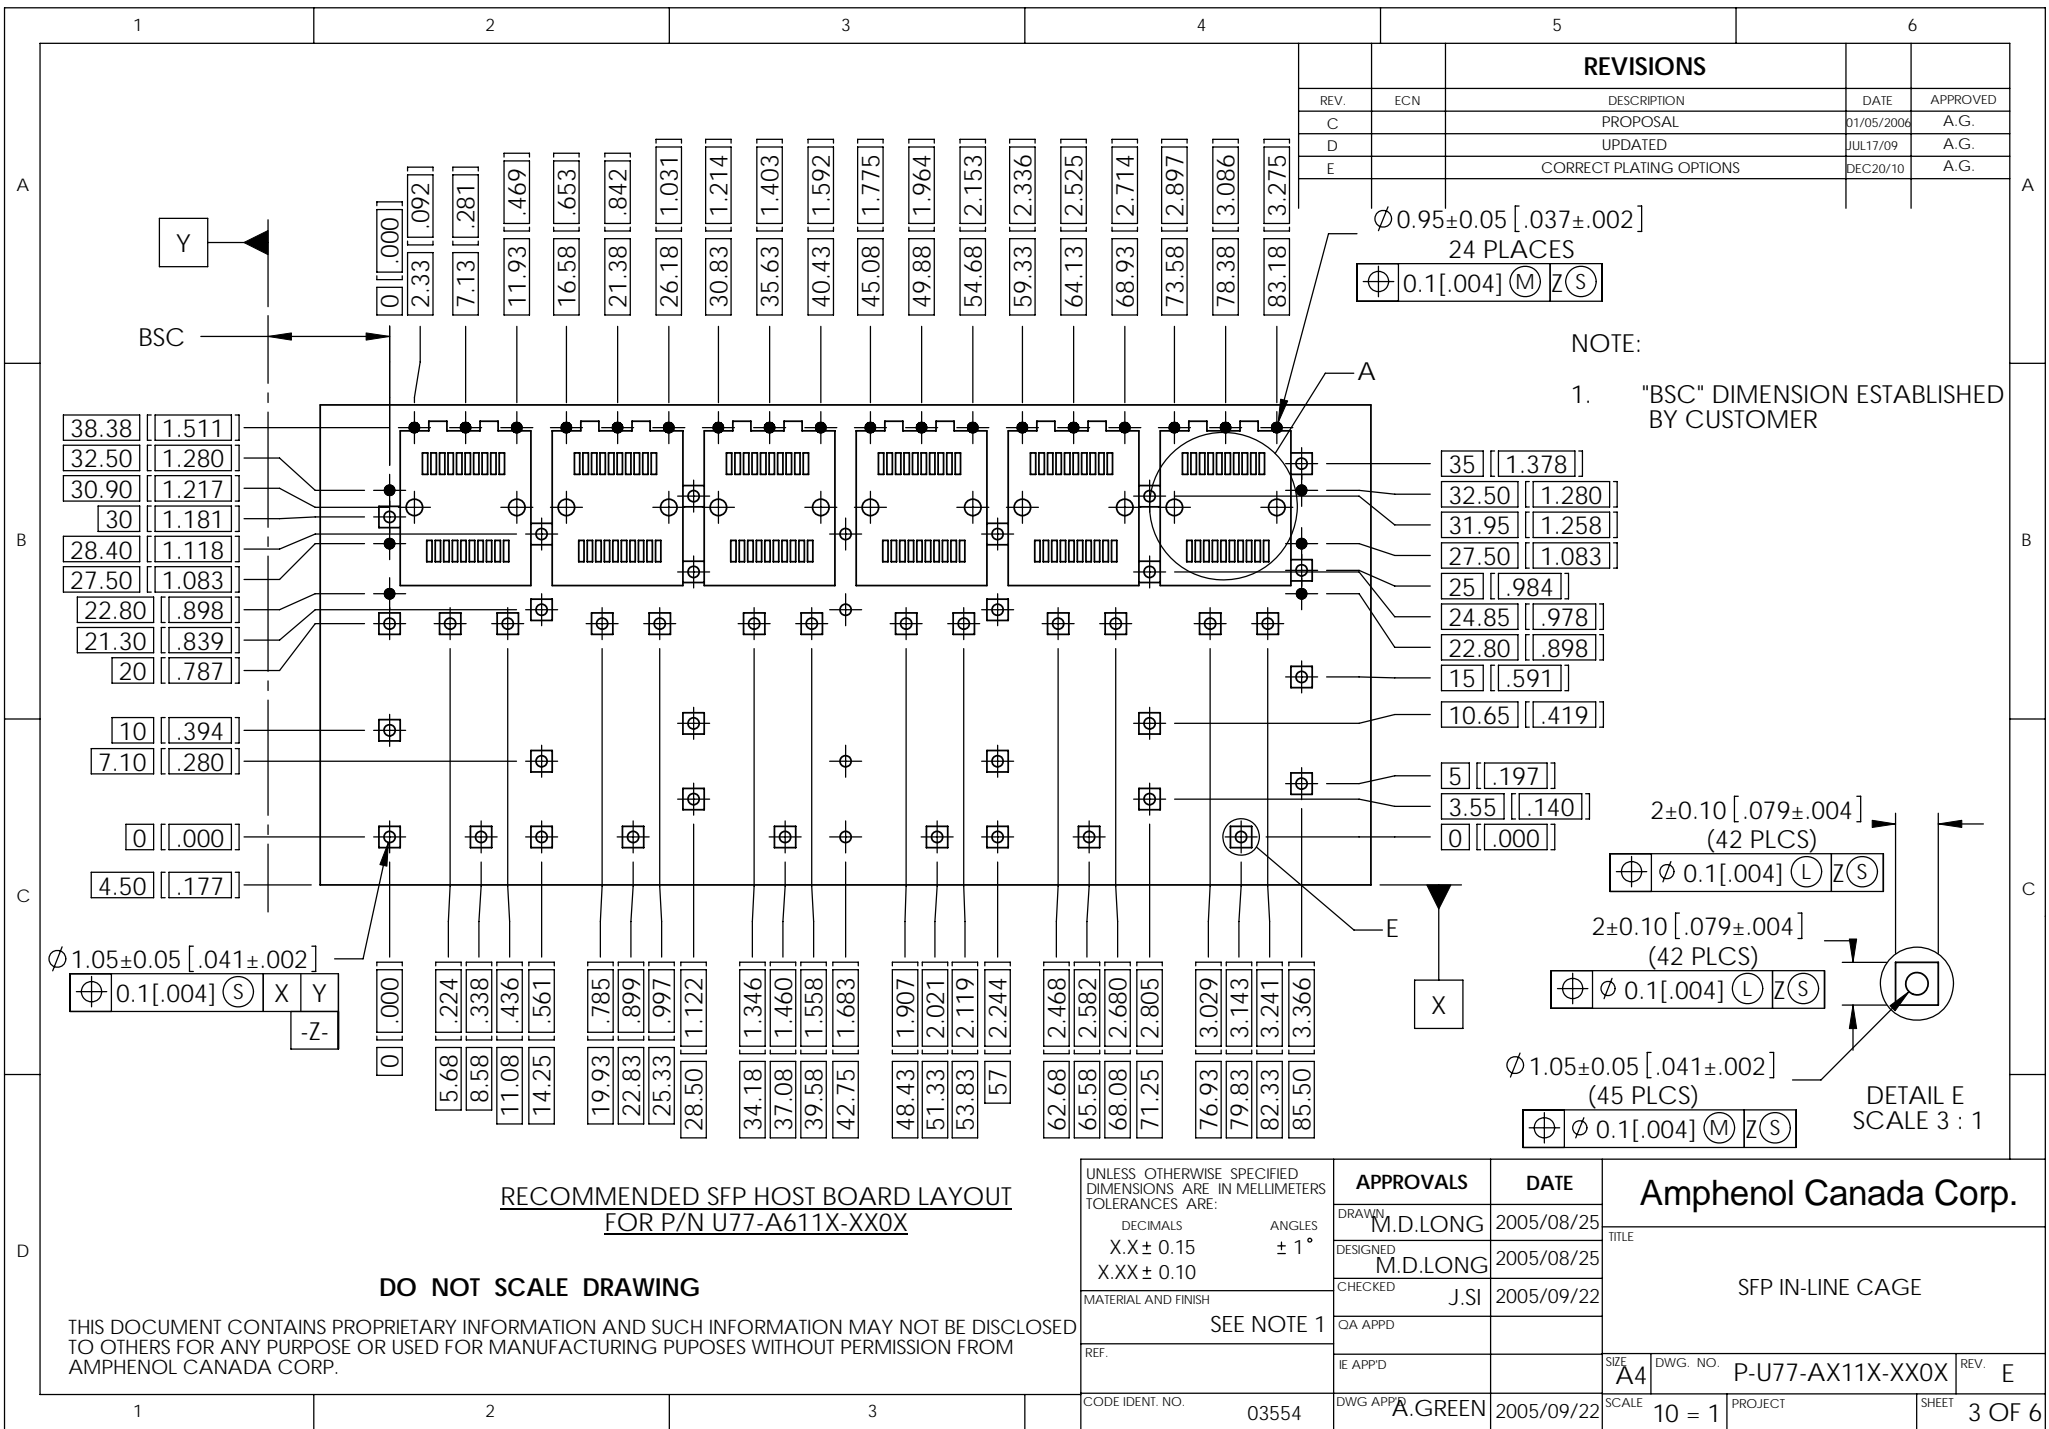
1 2 3 4 5 6

REVISIONS

| REV. | ECN | DESCRIPTION | DATE | APPROVED |
|---|---|---|---|---|
| C | | PROPOSAL | 01/05/2006 | A.G. |
| D | | UPDATED | JUL17/09 | A.G. |
| E | | CORRECT PLATING OPTIONS | DEC20/10 | A.G. |

A

0 [.000] 2.33 [.092] 7.13 [.281] 11.93 [.469] 16.58 [.653] 21.38 [.842] 26.18 [1.031] 30.83 [1.214] 35.63 [1.403] 40.43 [1.592] 45.08 [1.775] 49.88 [1.964] 54.68 [2.153] 59.33 [2.336] 64.13 [2.525] 68.93 [2.714] 73.58 [2.897] 78.38 [3.086] 83.18 [3.275]

Y

BSC

$\varnothing$0.95±0.05 [.037±.002]
24 PLACES
⌖ 0.1[.004] Ⓜ Z Ⓢ

NOTE:

1. "BSC" DIMENSION ESTABLISHED BY CUSTOMER

A

B

38.38 [1.511]
32.50 [1.280]
30.90 [1.217]
30 [1.181]
28.40 [1.118]
27.50 [1.083]
22.80 [.898]
21.30 [.839]
20 [.787]
10 [.394]
7.10 [.280]
0 [.000]
4.50 [.177]

35 [1.378]
32.50 [1.280]
31.95 [1.258]
27.50 [1.083]
25 [.984]
24.85 [.978]
22.80 [.898]
15 [.591]
10.65 [.419]
5 [.197]
3.55 [.140]
0 [.000]

2±0.10 [.079±.004]
(42 PLCS)
⌖ $\varnothing$ 0.1[.004] Ⓛ Z Ⓢ

C

E

2±0.10 [.079±.004]
(42 PLCS)
⌖ $\varnothing$ 0.1[.004] Ⓛ Z Ⓢ

$\varnothing$1.05±0.05 [.041±.002]
⌖ 0.1[.004] Ⓢ X Y
-Z-

X

0 [.000] 5.68 [.224] 8.58 [.338] 11.08 [.436] 14.25 [.561] 19.93 [.785] 22.83 [.899] 25.33 [.997] 28.50 [1.122] 34.18 [1.346] 37.08 [1.460] 39.58 [1.558] 42.75 [1.683] 48.43 [1.907] 51.33 [2.021] 53.83 [2.119] 57 [2.244] 62.68 [2.468] 65.58 [2.582] 68.08 [2.680] 71.25 [2.805] 76.93 [3.029] 79.83 [3.143] 82.33 [3.241] 85.50 [3.366]

$\varnothing$1.05±0.05 [.041±.002]
(45 PLCS)
⌖ $\varnothing$ 0.1[.004] Ⓜ Z Ⓢ

DETAIL E
SCALE 3 : 1

RECOMMENDED SFP HOST BOARD LAYOUT
FOR P/N U77-A611X-XX0X

DO NOT SCALE DRAWING

THIS DOCUMENT CONTAINS PROPRIETARY INFORMATION AND SUCH INFORMATION MAY NOT BE DISCLOSED TO OTHERS FOR ANY PURPOSE OR USED FOR MANUFACTURING PUPOSES WITHOUT PERMISSION FROM AMPHENOL CANADA CORP.

UNLESS OTHERWISE SPECIFIED DIMENSIONS ARE IN MELLIMETERS TOLERANCES ARE:
DECIMALS ANGLES
X.X ± 0.15 ± 1°
X.XX ± 0.10
MATERIAL AND FINISH
SEE NOTE 1
REF.
CODE IDENT. NO. 03554

| APPROVALS | DATE |
|---|---|
| DRAWN M.D.LONG | 2005/08/25 |
| DESIGNED M.D.LONG | 2005/08/25 |
| CHECKED J.SI | 2005/09/22 |
| QA APPD | |
| IE APP'D | |
| DWG APPD A.GREEN | 2005/09/22 |

Amphenol Canada Corp.
TITLE
SFP IN-LINE CAGE
SIZE A4 DWG. NO. P-U77-AX11X-XX0X REV. E
SCALE 10 = 1 PROJECT SHEET 3 OF 6

D
1 2 3